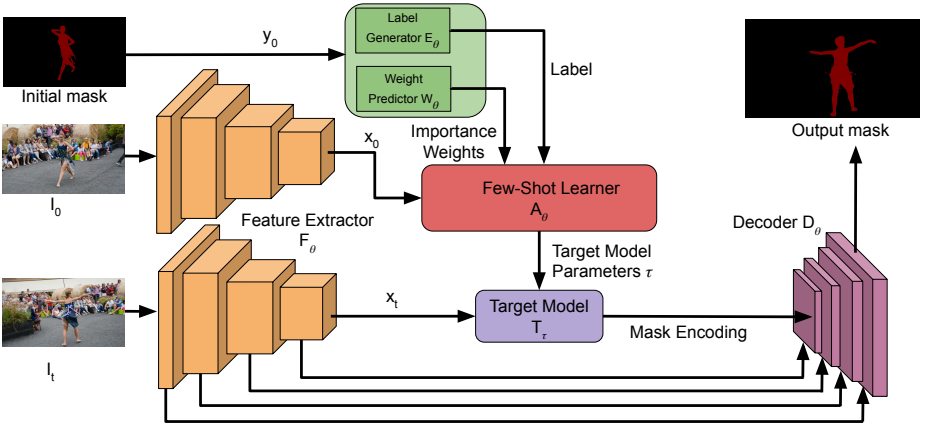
Initial mask

$y_0$

Label Generator $E_\theta$

Weight Predictor $W_\theta$

Label

Output mask

$I_0$

$x_0$

Importance Weights

Few-Shot Learner $A_\theta$

Feature Extractor $F_\theta$

Target Model Parameters $\tau$

Decoder $D_\theta$

$x_t$

Target Model $T_\tau$

Mask Encoding

$I_t$